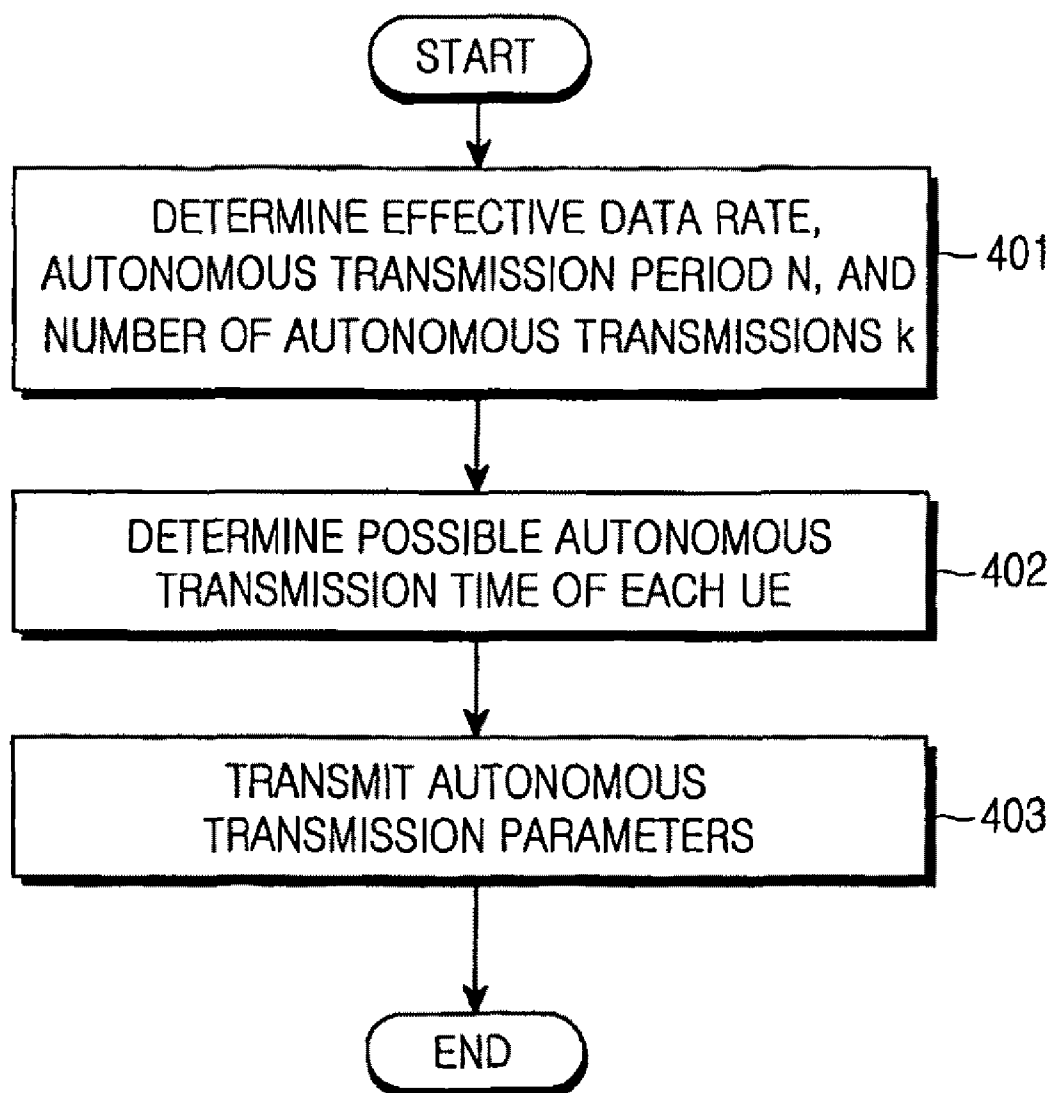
START

DETERMINE EFFECTIVE DATA RATE, AUTONOMOUS TRANSMISSION PERIOD N, AND NUMBER OF AUTONOMOUS TRANSMISSIONS k

401

DETERMINE POSSIBLE AUTONOMOUS TRANSMISSION TIME OF EACH UE

402

TRANSMIT AUTONOMOUS TRANSMISSION PARAMETERS

403

END